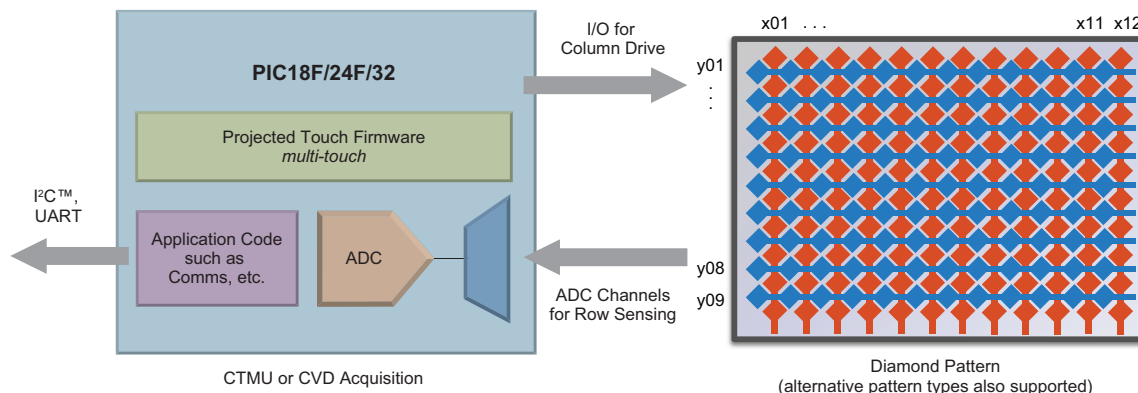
PIC18F/24F/32

Projected Touch Firmware
*multi-touch*

Application Code such as Comms, etc.

ADC

I²C™, UART

I/O for Column Drive

ADC Channels for Row Sensing

CTMU or CVD Acquisition

x01 . . .

x11 x12

y01
.
.
.

y08
y09

Diamond Pattern
(alternative pattern types also supported)